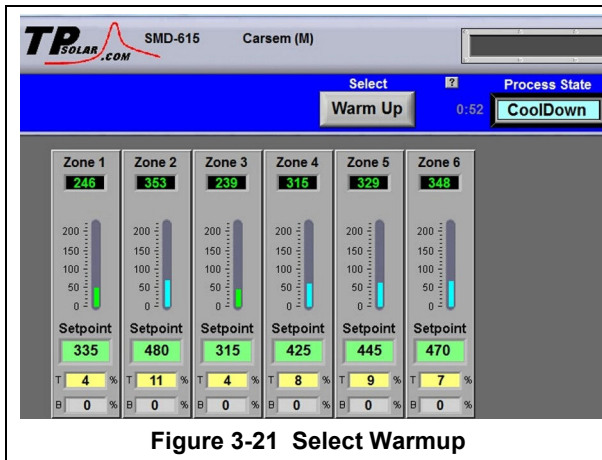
TP SOLAR .COM SMD-615 Carsem (M)

Select
Warm Up
?
0:52
Process State
CoolDown

| Zone 1 | Zone 2 | Zone 3 | Zone 4 | Zone 5 | Zone 6 |
|---|---|---|---|---|---|
| 246 | 353 | 239 | 315 | 329 | 348 |
| 200 150 100 50 0 | 200 150 100 50 0 | 200 150 100 50 0 | 200 150 100 50 0 | 200 150 100 50 0 | 200 150 100 50 0 |
| Setpoint | Setpoint | Setpoint | Setpoint | Setpoint | Setpoint |
| 335 | 480 | 315 | 425 | 445 | 470 |
| T 4 % | T 11 % | T 4 % | T 8 % | T 9 % | T 7 % |
| B 0 % | B 0 % | B 0 % | B 0 % | B 0 % | B 0 % |

Figure 3-21 Select Warmup